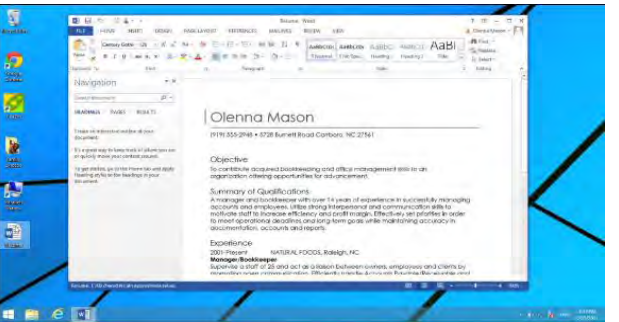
Resume - Word

FILE HOME INSERT DESIGN PAGE LAYOUT REFERENCES MAILINGS REVIEW VIEW

Century Gothic 10

AaBbCcDd AaBbCcDd AaBbC AaBbCc AaBl

Navigation

Search document

HEADINGS PAGES RESULTS

Olenna Mason

(919) 555-2948 • 3728 Burnett Road Carrboro, NC 27561

Objective

To contribute acquired bookkeeping and office management skills to an organization offering opportunities for advancement.

Summary of Qualifications

A manager and bookkeeper with over 14 years of experience in successfully managing accounts and employees. Utilize strong interpersonal and communication skills to motivate staff to increase efficiency and profit margin. Effectively set priorities in order to meet operational deadlines and long-term goals while maintaining accuracy in documentation, accounts and reports.

Experience

2001-Present NATURAL FOODS, Raleigh, NC

Manager/Bookkeeper

Supervise a staff of 25 and act as a liaison between owners, employees and clients by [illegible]